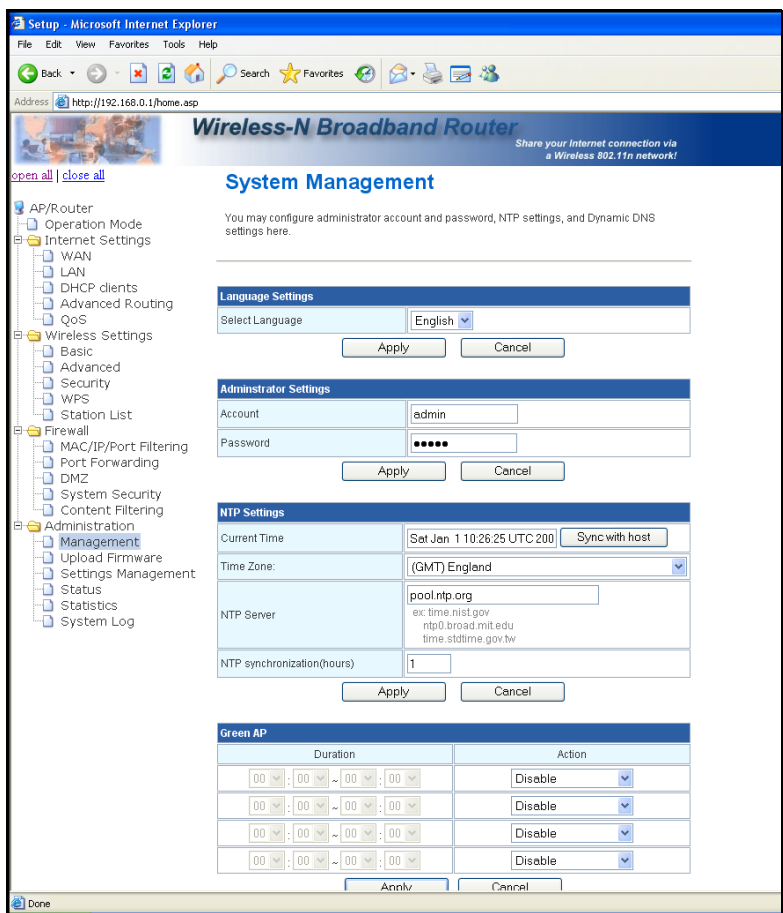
Setup - Microsoft Internet Explorer
File Edit View Favorites Tools Help
Back Search Favorites
Address http://192.168.0.1/home.asp

Wireless-N Broadband Router
Share your Internet connection via a Wireless 802.11n network!

open all | close all

AP/Router
Operation Mode
Internet Settings
WAN
LAN
DHCP clients
Advanced Routing
QoS
Wireless Settings
Basic
Advanced
Security
WPS
Station List
Firewall
MAC/IP/Port Filtering
Port Forwarding
DMZ
System Security
Content Filtering
Administration
Management
Upload Firmware
Settings Management
Status
Statistics
System Log

System Management

You may configure administrator account and password, NTP settings, and Dynamic DNS settings here.

| Language Settings | |
|---|---|
| Select Language | English |

Apply Cancel

| Adminstrator Settings | |
|---|---|
| Account | admin |
| Password | ●●●●● |

Apply Cancel

| NTP Settings | |
|---|---|
| Current Time | Sat Jan 1 10:26:25 UTC 200 Sync with host |
| Time Zone: | (GMT) England |
| NTP Server | pool.ntp.org ex: time.nist.gov ntp0.broad.mit.edu time.stdtime.gov.tw |
| NTP synchronization(hours) | 1 |

Apply Cancel

| Green AP | |
|---|---|
| Duration | Action |
| 00 : 00 ~ 00 : 00 | Disable |
| 00 : 00 ~ 00 : 00 | Disable |
| 00 : 00 ~ 00 : 00 | Disable |
| 00 : 00 ~ 00 : 00 | Disable |

Apply Cancel

Done